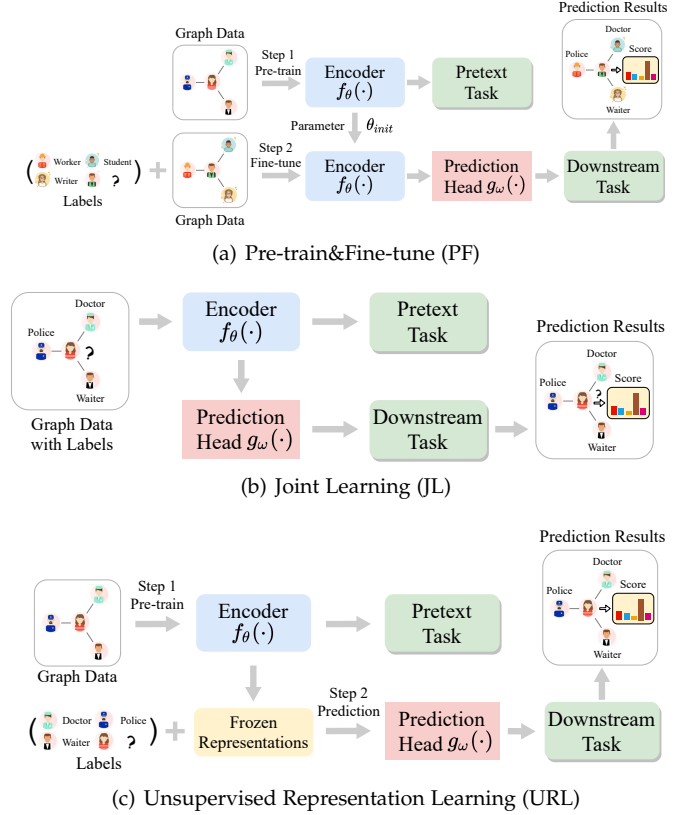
Graph Data

Step 1
Pre-train

Encoder
$f_\theta(\cdot)$

Pretext
Task

Prediction Results

Doctor

Police

Score

Waiter

Parameter $\theta_{init}$

Worker Student

Writer ?

Labels

Step 2
Fine-tune

Encoder
$f_\theta(\cdot)$

Prediction
Head $g_\omega(\cdot)$

Downstream
Task

Graph Data

(a) Pre-train&Fine-tune (PF)

Doctor

Police

?

Waiter

Graph Data
with Labels

Encoder
$f_\theta(\cdot)$

Pretext
Task

Prediction
Head $g_\omega(\cdot)$

Downstream
Task

Prediction Results

Doctor

Police

Score

?

Waiter

(b) Joint Learning (JL)

Graph Data

Step 1
Pre-train

Encoder
$f_\theta(\cdot)$

Pretext
Task

Prediction Results

Doctor

Police

Score

Waiter

Doctor Police

Waiter ?

Labels

Frozen
Representations

Step 2
Prediction

Prediction
Head $g_\omega(\cdot)$

Downstream
Task

(c) Unsupervised Representation Learning (URL)